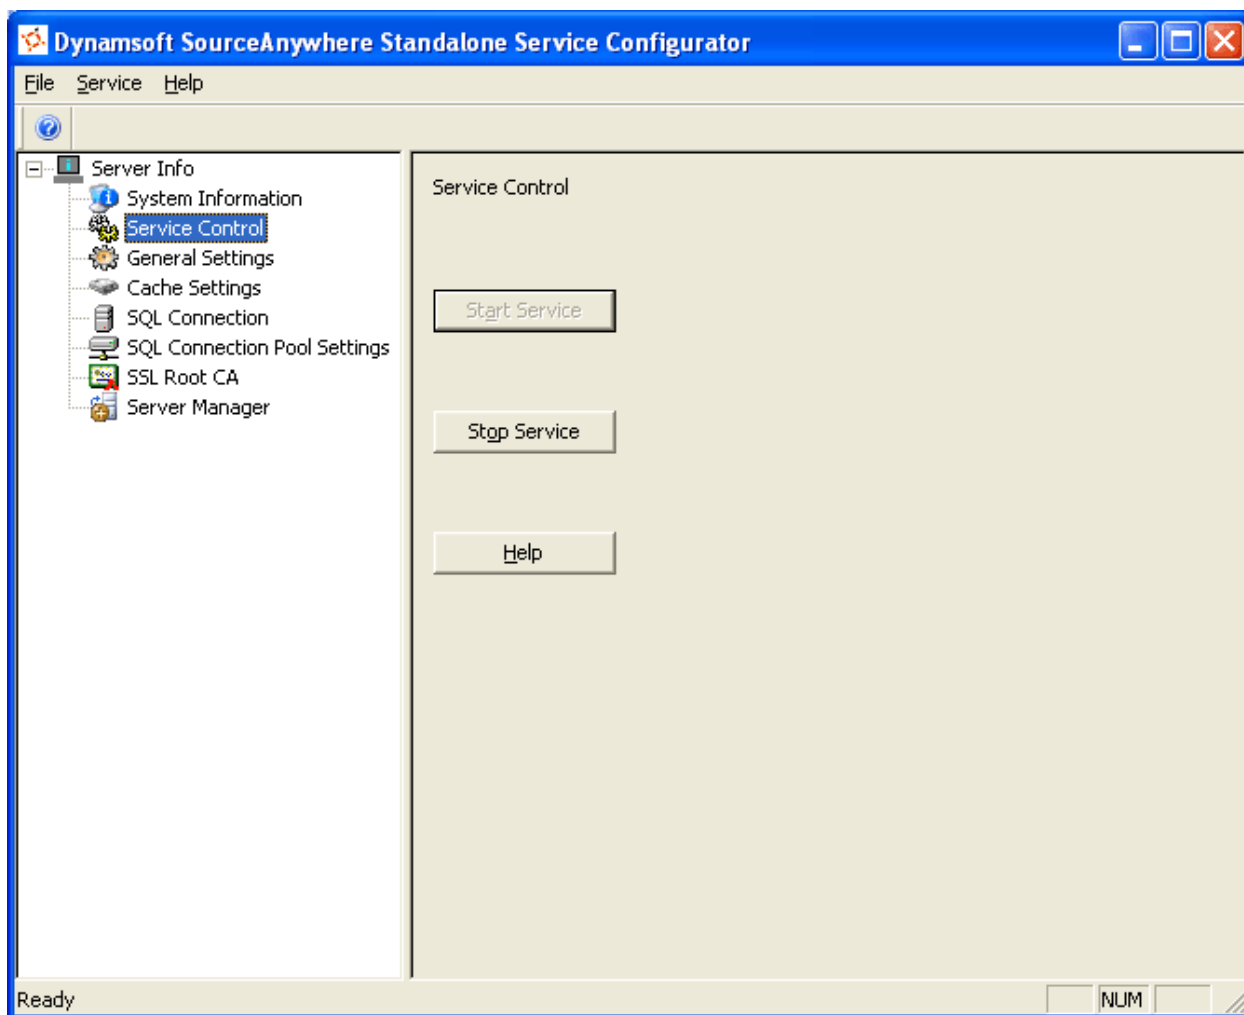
Dynamsoft SourceAnywhere Standalone Service Configurator

File Service Help

Server Info
System Information
Service Control
General Settings
Cache Settings
SQL Connection
SQL Connection Pool Settings
SSL Root CA
Server Manager

Service Control

Start Service

Stop Service

Help

Ready

NUM